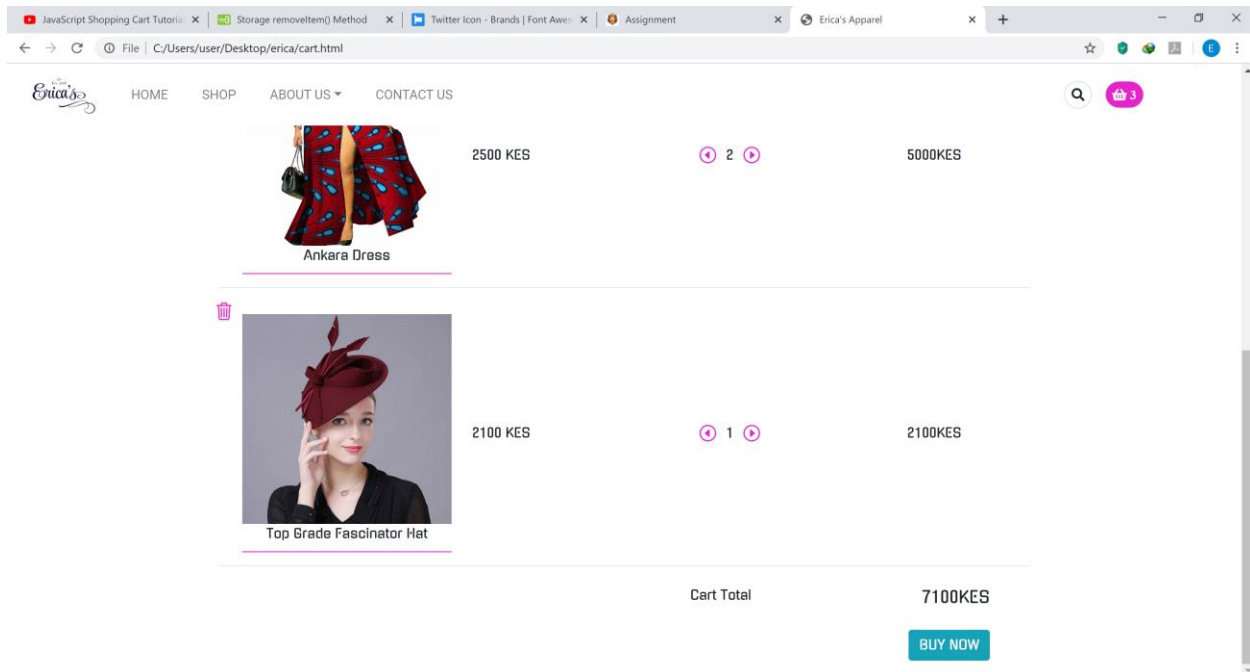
JavaScript Shopping Cart Tutoria ×
Storage removeItem() Method ×
Twitter Icon - Brands | Font Awe ×
Assignment ×
Erica's Apparel ×
+

File | C:/Users/user/Desktop/erica/cart.html

Erica's

HOME SHOP ABOUT US CONTACT US

3

2500 KES
2
5000KES

Ankara Dress

2100 KES
1
2100KES

Top Grade Fascinator Hat

Cart Total
7100KES

BUY NOW